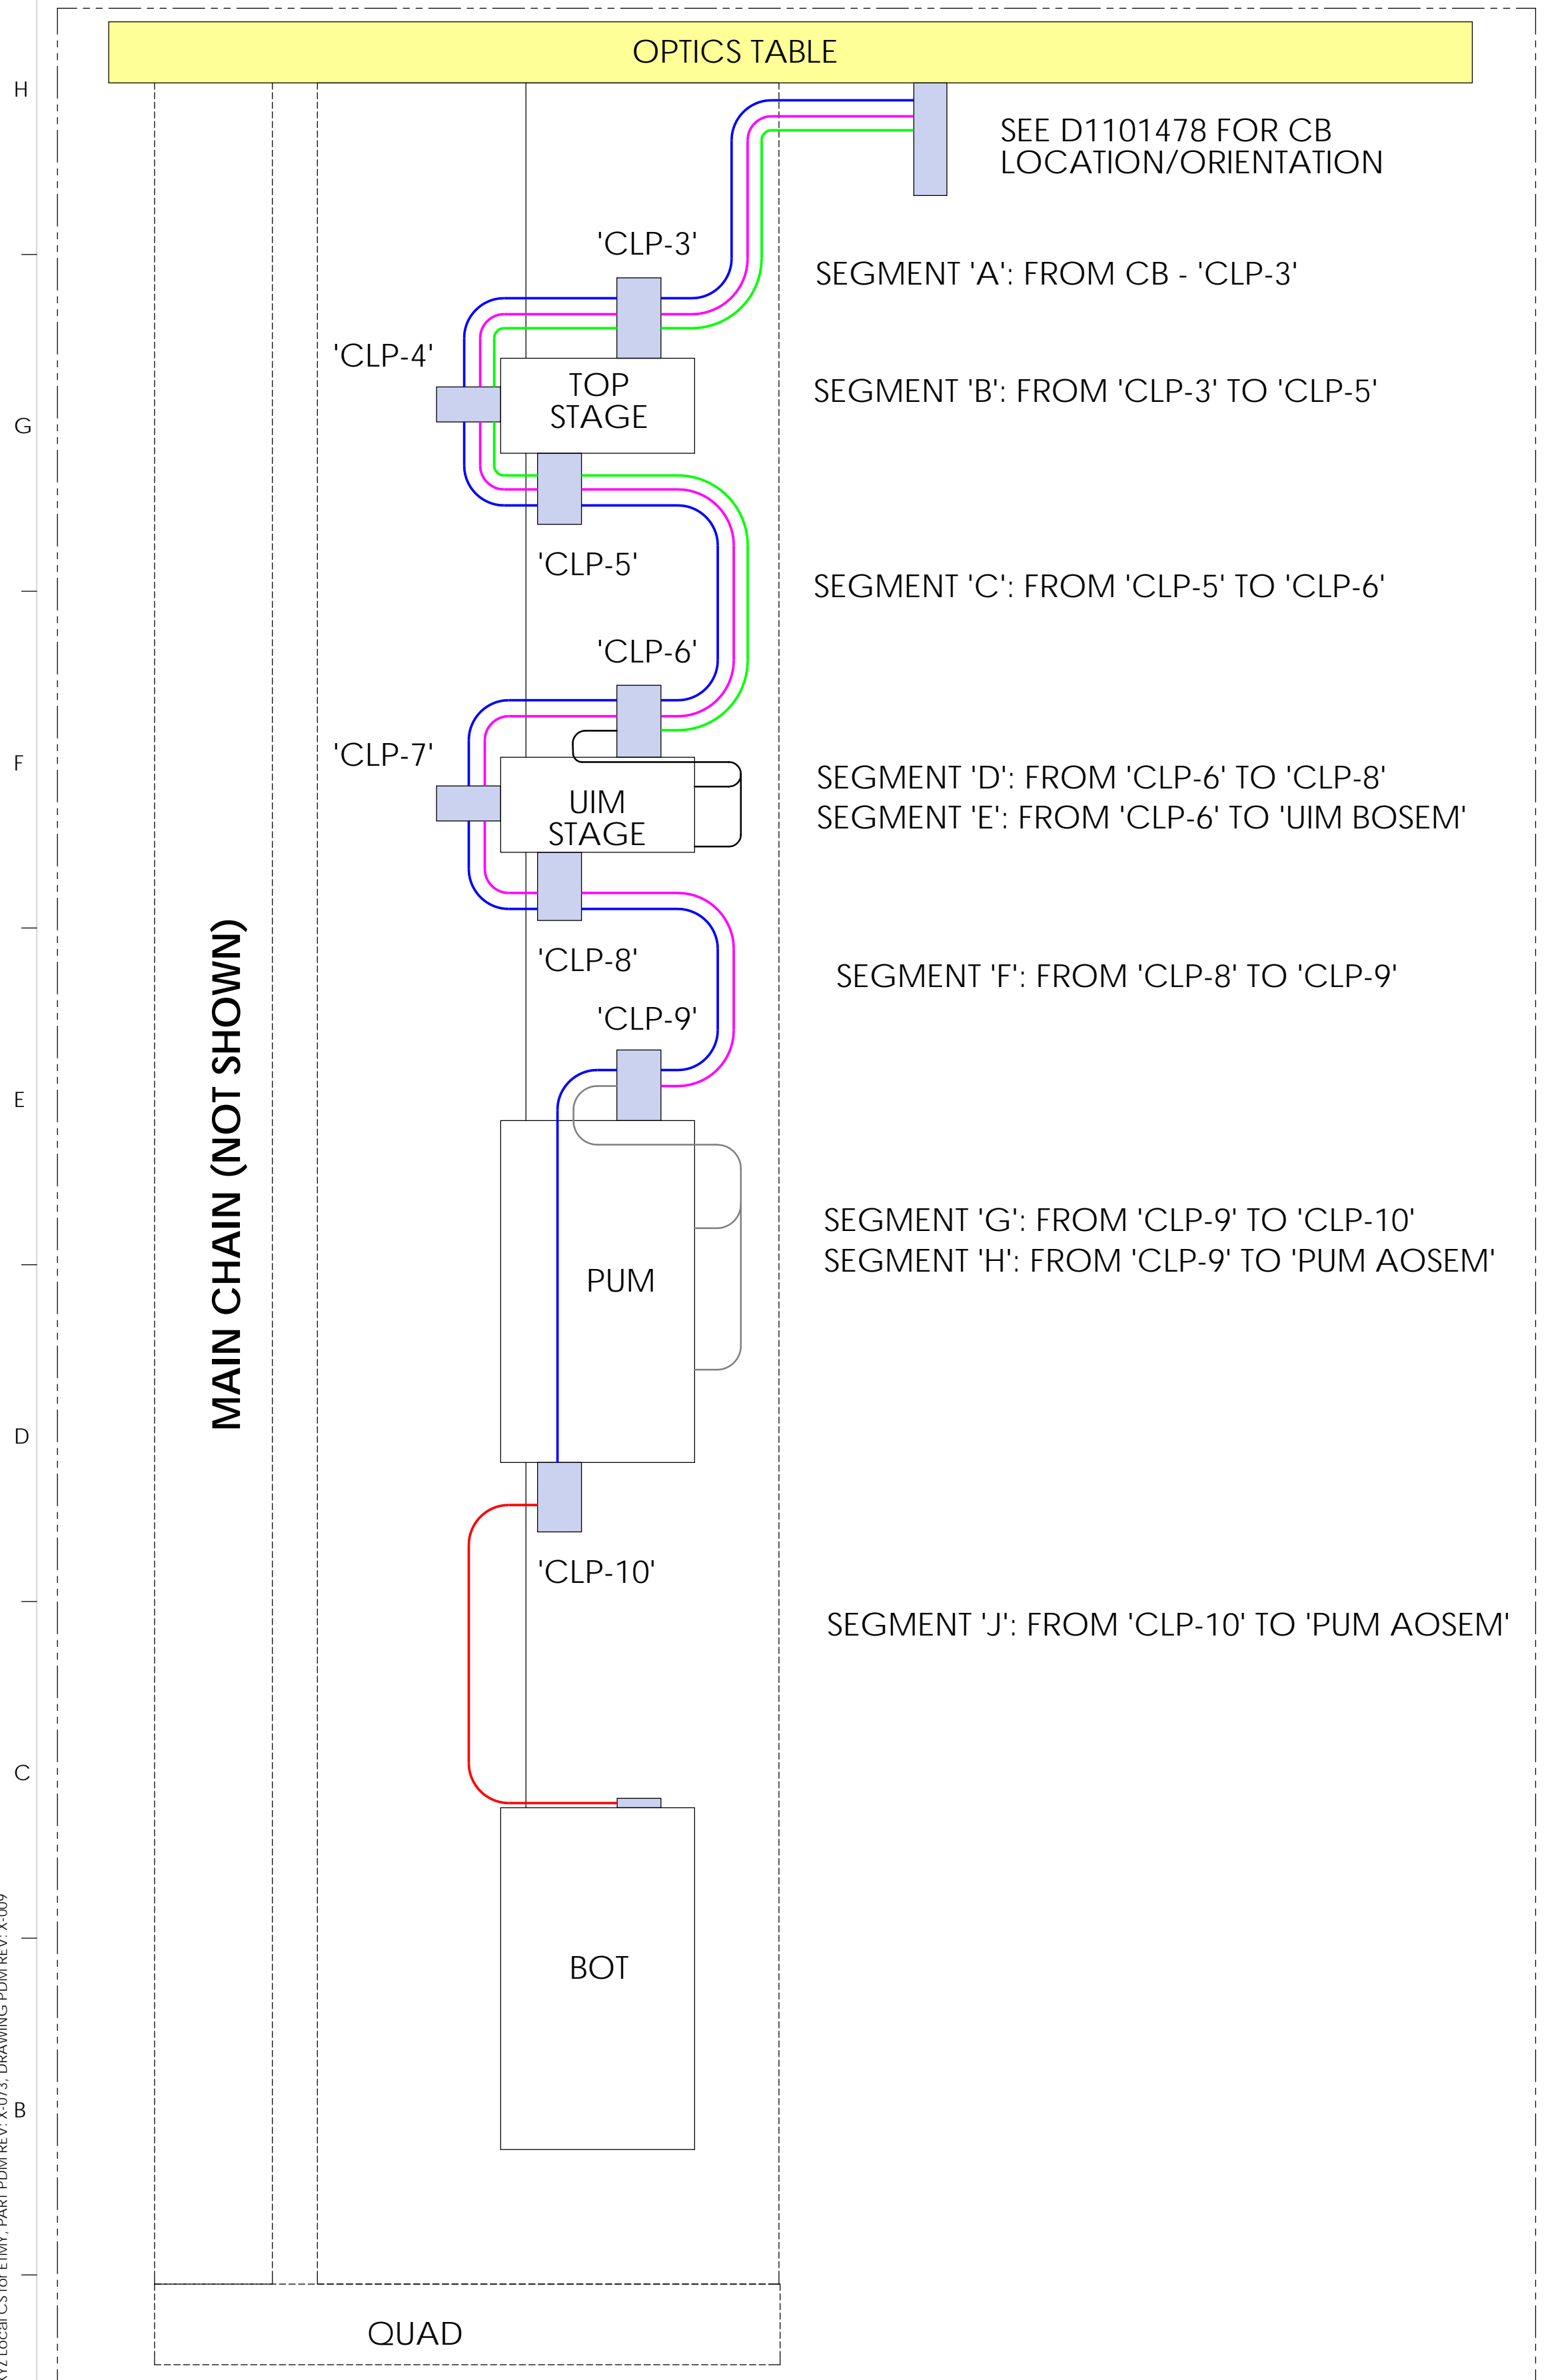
OPTICS TABLE

H

SEE D1101478 FOR CB LOCATION/ORIENTATION

'CLP-3'

SEGMENT 'A': FROM CB - 'CLP-3'

'CLP-4'

TOP STAGE

G

SEGMENT 'B': FROM 'CLP-3' TO 'CLP-5'

'CLP-5'

SEGMENT 'C': FROM 'CLP-5' TO 'CLP-6'

'CLP-6'

'CLP-7'

F

SEGMENT 'D': FROM 'CLP-6' TO 'CLP-8'
SEGMENT 'E': FROM 'CLP-6' TO 'UIM BOSEM'

UIM STAGE

MAIN CHAIN (NOT SHOWN)

'CLP-8'

SEGMENT 'F': FROM 'CLP-8' TO 'CLP-9'

'CLP-9'

E

SEGMENT 'G': FROM 'CLP-9' TO 'CLP-10'
SEGMENT 'H': FROM 'CLP-9' TO 'PUM AOSEM'

PUM

D

'CLP-10'

SEGMENT 'J': FROM 'CLP-10' TO 'PUM AOSEM'

C

BOT

B

QUAD

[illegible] Local CS1 of ETMY, PART PDM REV: X-073, DRAWING PDM REV: X-009